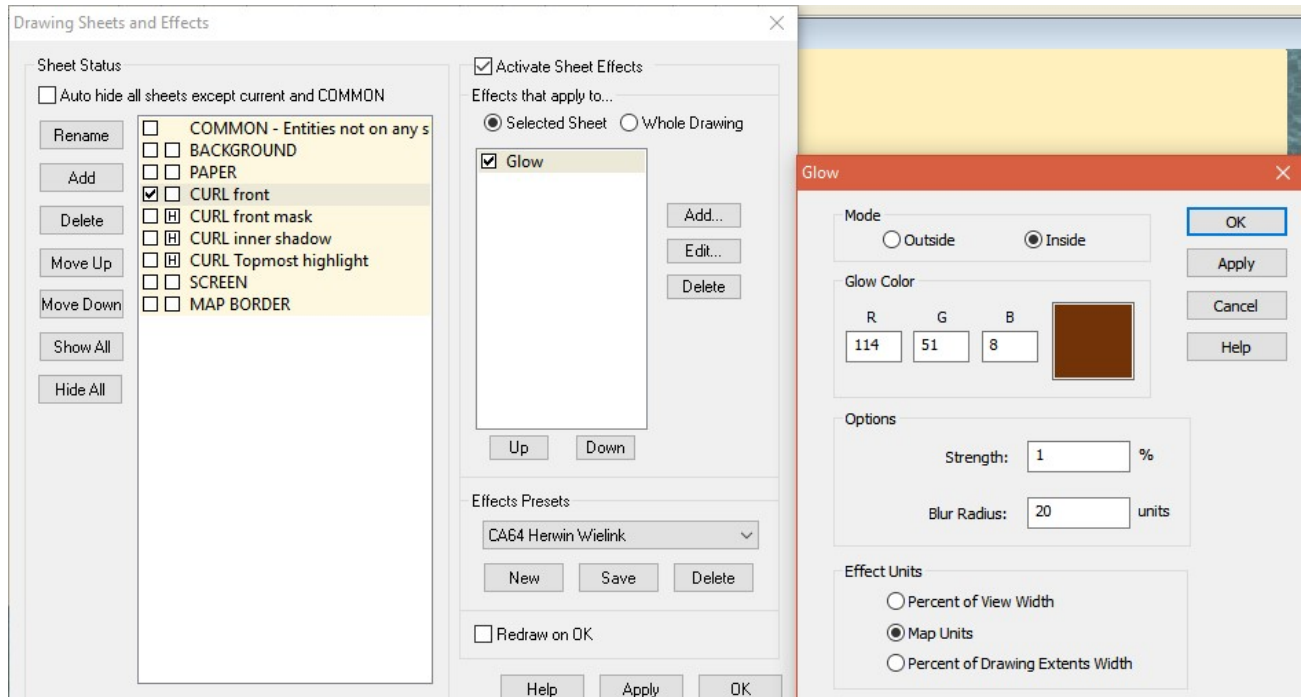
Drawing Sheets and Effects

Sheet Status

Auto hide all sheets except current and COMMON

Rename

Add

Delete

Move Up

Move Down

Show All

Hide All

COMMON - Entities not on any s
BACKGROUND
PAPER
CURL front
H CURL front mask
H CURL inner shadow
H CURL Topmost highlight
SCREEN
MAP BORDER

Activate Sheet Effects

Effects that apply to...

Selected Sheet Whole Drawing

Glow

Add...

Edit...

Delete

Up Down

Effects Presets

CA64 Herwin Wielink

New Save Delete

Redraw on OK

Help Apply OK

Glow

Mode

Outside Inside

Glow Color

R G B

114 51 8

Options

Strength: 1 %

Blur Radius: 20 units

Effect Units

Percent of View Width

Map Units

Percent of Drawing Extents Width

OK

Apply

Cancel

Help